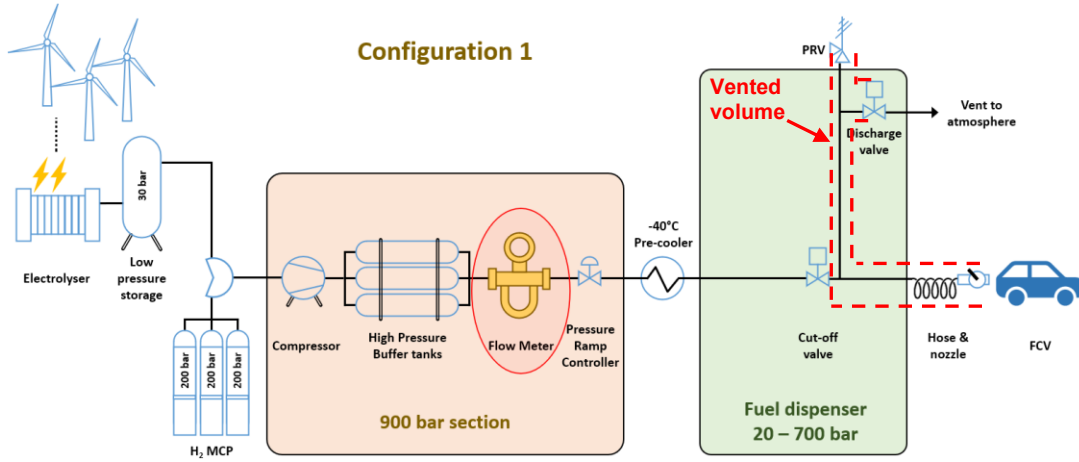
Configuration 1

PRV

Vented volume

Vent to atmosphere

Discharge valve

30 bar

Electrolyser

Low pressure storage

-40°C Pre-cooler

Compressor

High Pressure Buffer tanks

Flow Meter

Pressure Ramp Controller

Cut-off valve

Hose & nozzle

FCV

200 bar

200 bar

200 bar

$H_2$ MCP

900 bar section

Fuel dispenser 20 – 700 bar